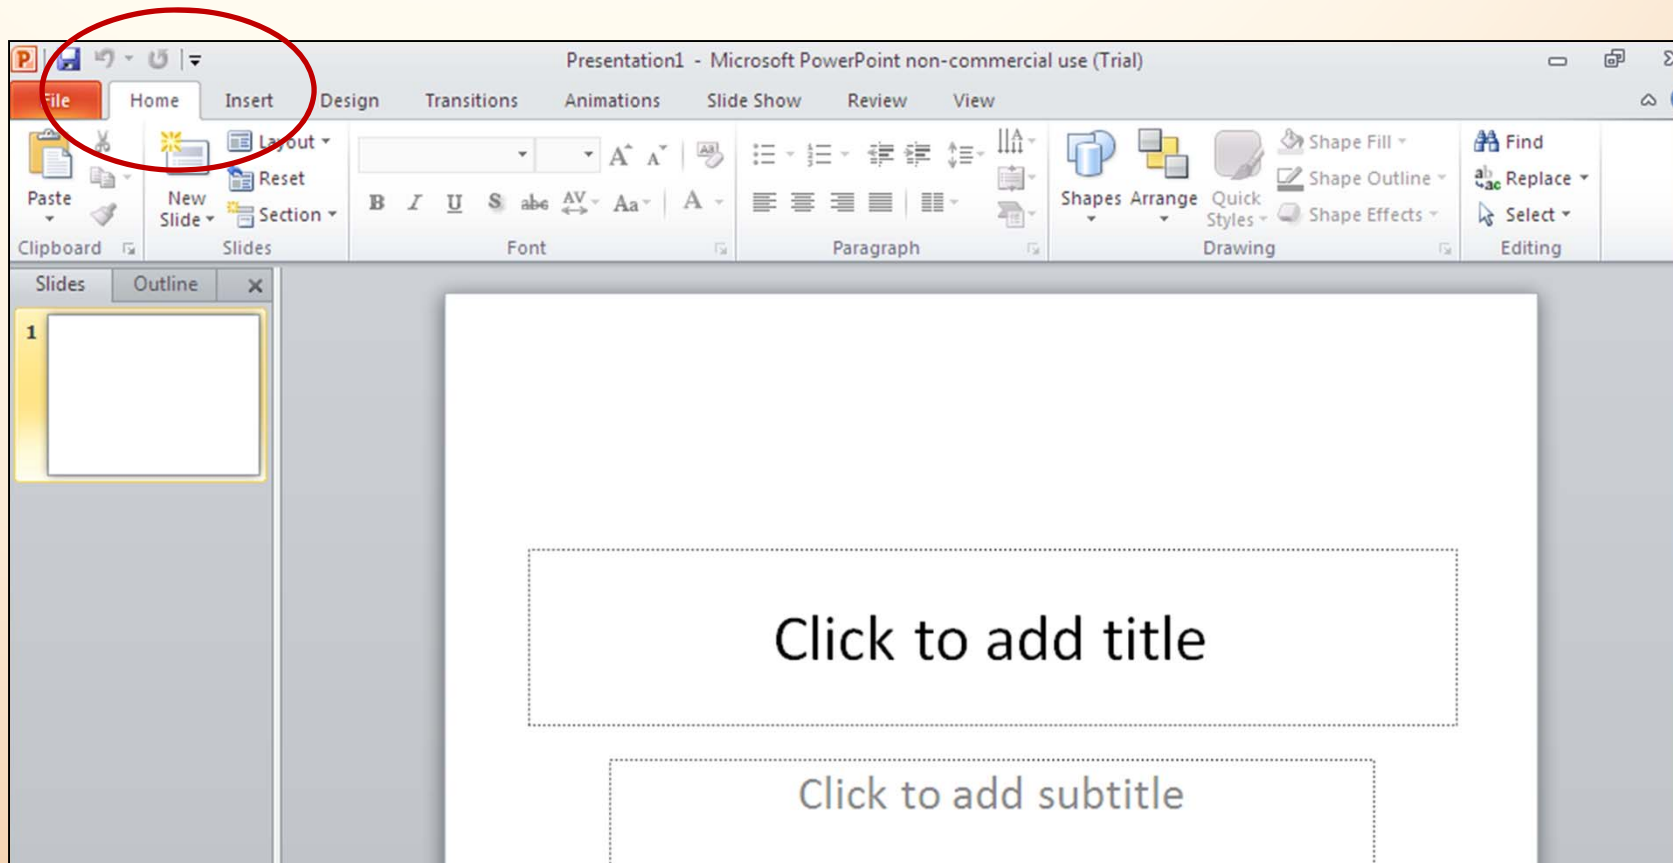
Presentation1 - Microsoft PowerPoint non-commercial use (Trial)

File Home Insert Design Transitions Animations Slide Show Review View

Paste
Clipboard

New Slide
Layout
Reset
Section
Slides

Font

Paragraph

Shapes Arrange Quick Styles
Shape Fill
Shape Outline
Shape Effects
Drawing

Find
Replace
Select
Editing

Slides Outline

1

Click to add title

Click to add subtitle